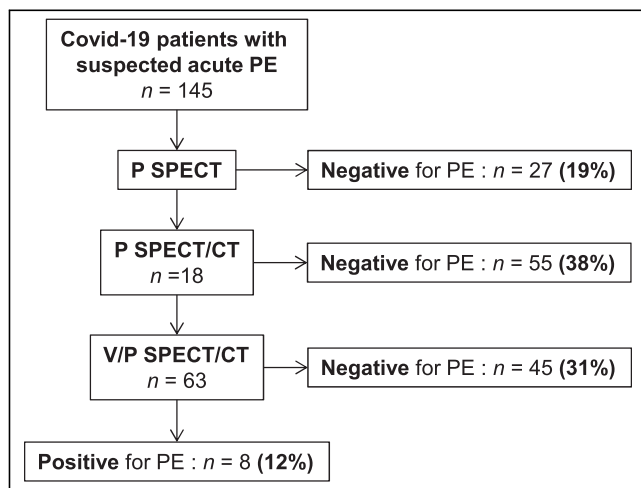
Covid-19 patients with suspected acute PE
$n$ = 145

P SPECT

Negative for PE : $n$ = 27 (19%)

P SPECT/CT
$n$ =18

Negative for PE : $n$ = 55 (38%)

V/P SPECT/CT
$n$ = 63

Negative for PE : $n$ = 45 (31%)

Positive for PE : $n$ = 8 (12%)